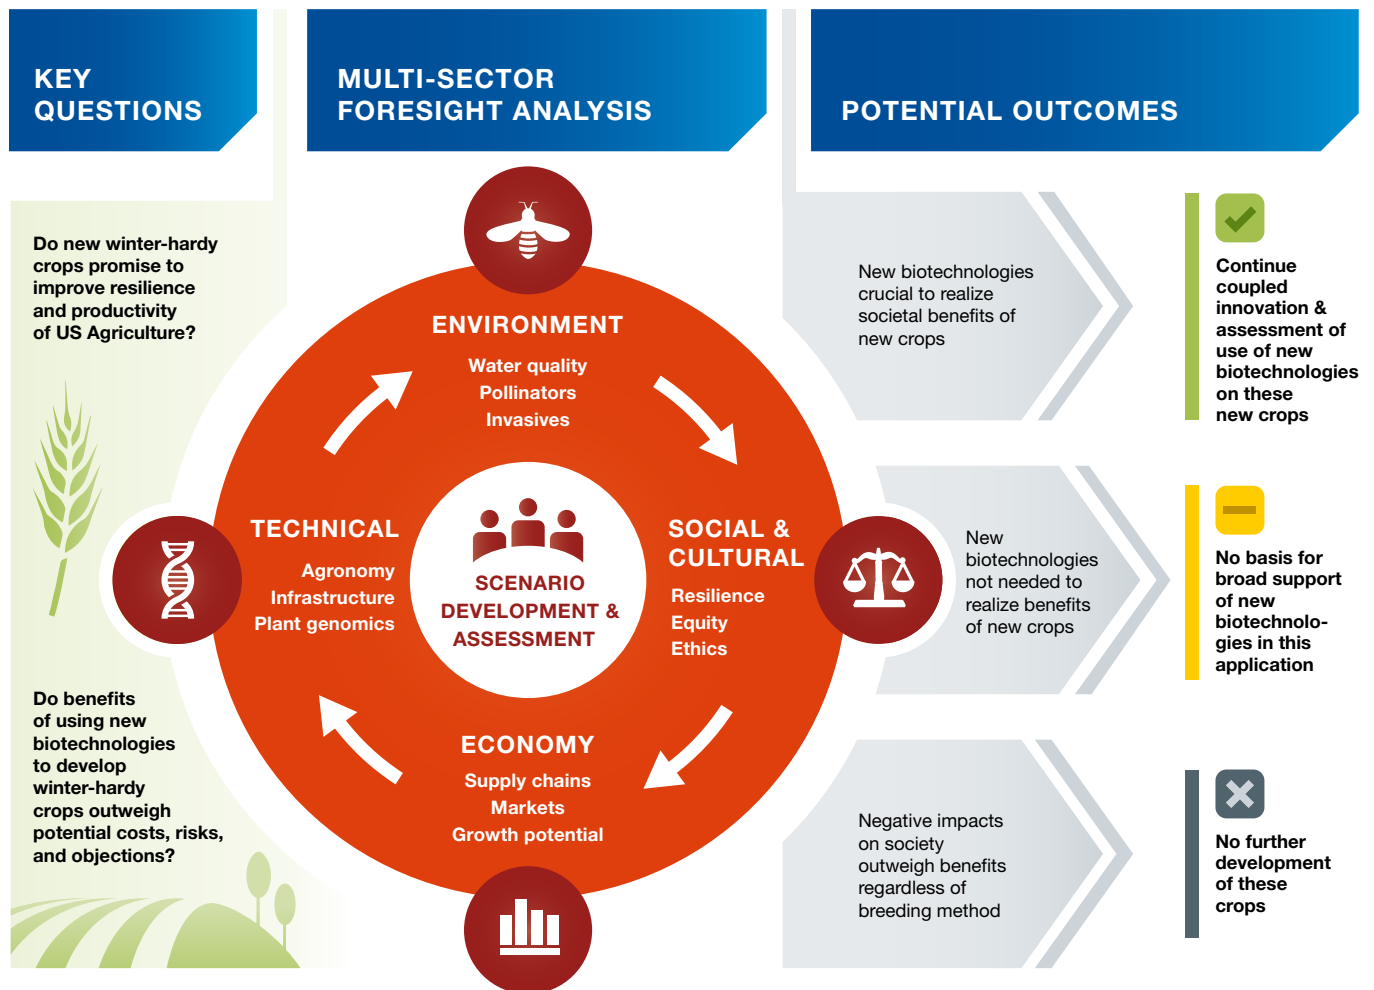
KEY QUESTIONS

MULTI-SECTOR FORESIGHT ANALYSIS

POTENTIAL OUTCOMES

Do new winter-hardy crops promise to improve resilience and productivity of US Agriculture?

Do benefits of using new biotechnologies to develop winter-hardy crops outweigh potential costs, risks, and objections?

ENVIRONMENT
Water quality
Pollinators
Invasives

TECHNICAL
Agronomy
Infrastructure
Plant genomics

SCENARIO DEVELOPMENT & ASSESSMENT

SOCIAL & CULTURAL
Resilience
Equity
Ethics

ECONOMY
Supply chains
Markets
Growth potential

New biotechnologies crucial to realize societal benefits of new crops

Continue coupled innovation & assessment of use of new biotechnologies on these new crops

New biotechnologies not needed to realize benefits of new crops

No basis for broad support of new biotechnologies in this application

Negative impacts on society outweigh benefits regardless of breeding method

No further development of these crops